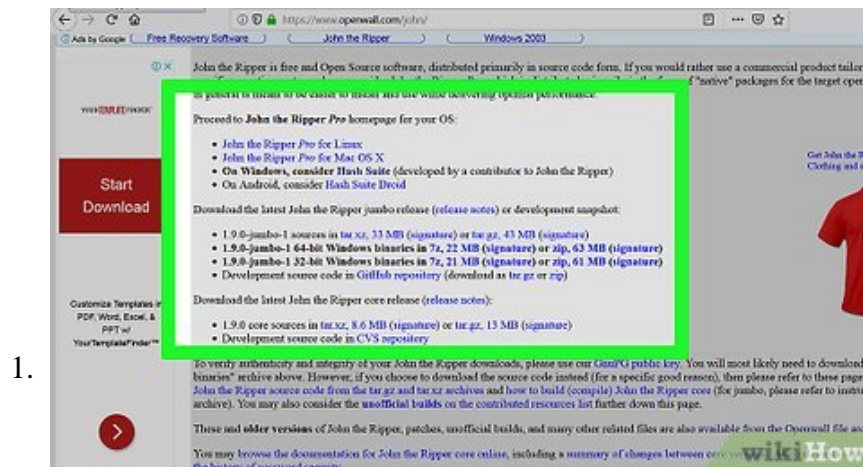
https://www.openwall.com/john/

Ads by Google Free Recovery Software John the Ripper Windows 2003

John the Ripper is free and Open Source software, distributed primarily in source code form. If you would rather use a commercial product tailor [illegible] "native" packages for the target oper

in general is meant to be easier to install and use while delivering optimal performance.

YOURTEMPLATEFINDER

Start Download

Customize Templates in PDF, Word, Excel, & PPT w/ YourTemplateFinder™

Proceed to John the Ripper Pro homepage for your OS:

- John the Ripper Pro for Linux
- John the Ripper Pro for Mac OS X
- On Windows, consider Hash Suite (developed by a contributor to John the Ripper)
- On Android, consider Hash Suite Droid

Download the latest John the Ripper jumbo release (release notes) or development snapshot:

- 1.9.0-jumbo-1 sources in tar.xz, 33 MB (signature) or tar.gz, 43 MB (signature)
- 1.9.0-jumbo-1 64-bit Windows binaries in 7z, 22 MB (signature) or zip, 63 MB (signature)
- 1.9.0-jumbo-1 32-bit Windows binaries in 7z, 21 MB (signature) or zip, 61 MB (signature)
- Development source code in GitHub repository (download as tar.gz or zip)

Download the latest John the Ripper core release (release notes):

- 1.9.0 core sources in tar.xz, 8.6 MB (signature) or tar.gz, 13 MB (signature)
- Development source code in CVS repository

Get John the R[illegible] Clothing and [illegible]

1.

To verify authenticity and integrity of your John the Ripper downloads, please use our GnuPG public key. You will most likely need to download binaries" archive above. However, if you choose to download the source code instead (for a specific good reason), then please refer to these page John the Ripper source code from the tar.gz and tar.xz archives and how to build (compile) John the Ripper core (for jumbo, please refer to instru archive). You may also consider the unofficial builds on the contributed resources list further down this page.

These and older versions of John the Ripper, patches, unofficial builds, and many other related files are also available from the Openwall file arc

You may browse the documentation for John the Ripper core online, including a summary of changes between co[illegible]

wikiHow